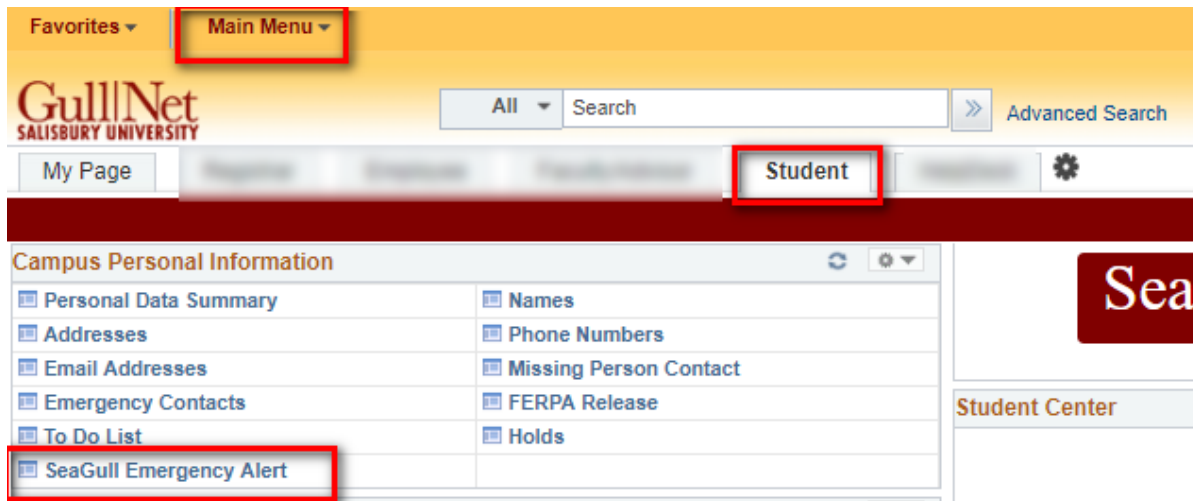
Favorites ▾ Main Menu ▾

Gull|Net
SALISBURY UNIVERSITY

All ▾ Search

Advanced Search

My Page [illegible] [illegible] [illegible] Student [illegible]

Campus Personal Information

| | |
|---|---|
| Personal Data Summary | Names |
| Addresses | Phone Numbers |
| Email Addresses | Missing Person Contact |
| Emergency Contacts | FERPA Release |
| To Do List | Holds |
| SeaGull Emergency Alert | |

Sea

Student Center